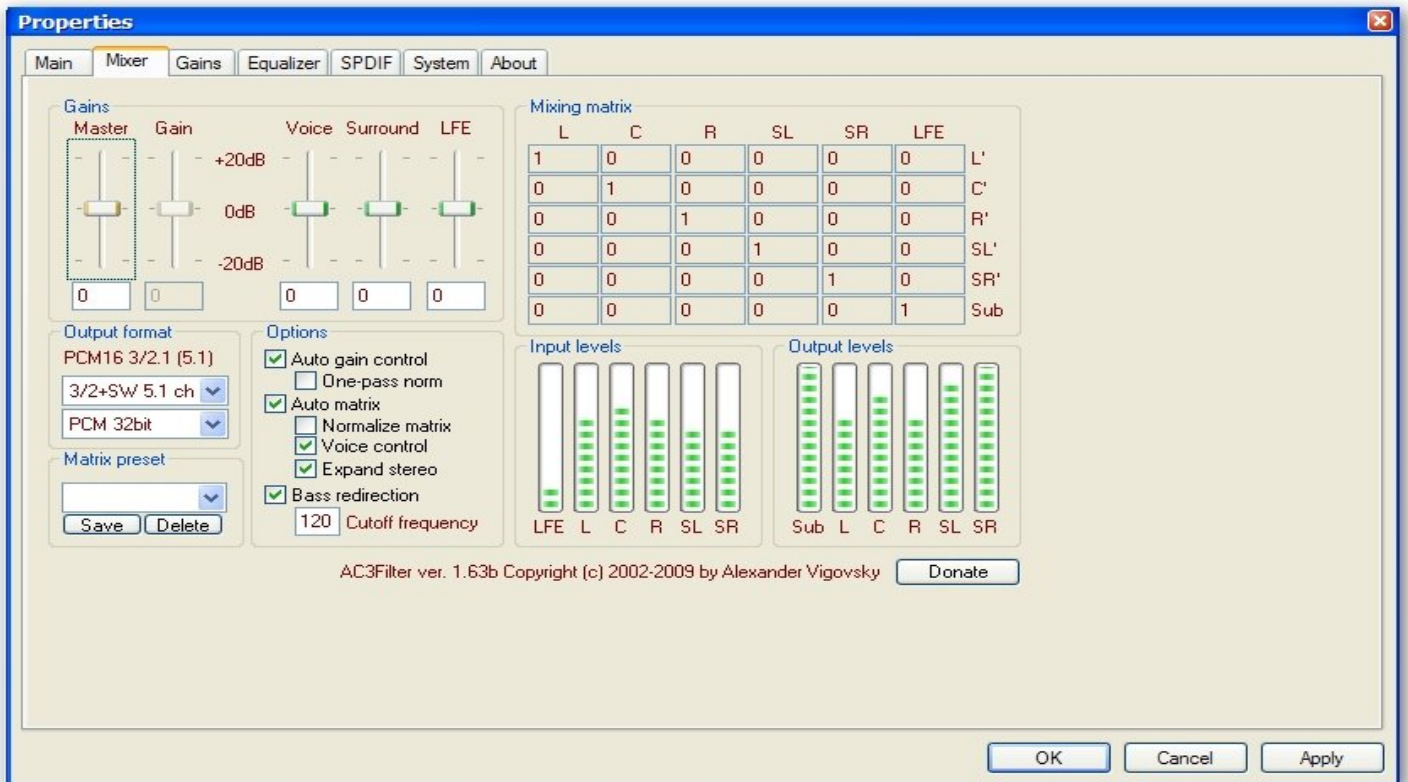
Properties

Main | Mixer | Gains | Equalizer | SPDIF | System | About

Gains
Master Gain Voice Surround LFE
+20dB
0dB
-20dB
0 0 0 0 0

Mixing matrix

| L | C | R | SL | SR | LFE | |
|---|---|---|---|---|---|---|
| 1 | 0 | 0 | 0 | 0 | 0 | L' |
| 0 | 1 | 0 | 0 | 0 | 0 | C' |
| 0 | 0 | 1 | 0 | 0 | 0 | R' |
| 0 | 0 | 0 | 1 | 0 | 0 | SL' |
| 0 | 0 | 0 | 0 | 1 | 0 | SR' |
| 0 | 0 | 0 | 0 | 0 | 1 | Sub |

Output format
PCM16 3/2.1 (5.1)
3/2+SW 5.1 ch
PCM 32bit

Matrix preset
Save Delete

Options
Auto gain control
One-pass norm
Auto matrix
Normalize matrix
Voice control
Expand stereo
Bass redirection
120 Cutoff frequency

Input levels
LFE L C R SL SR

Output levels
Sub L C R SL SR

AC3Filter ver. 1.63b Copyright (c) 2002-2009 by Alexander Vigovsky Donate

OK Cancel Apply